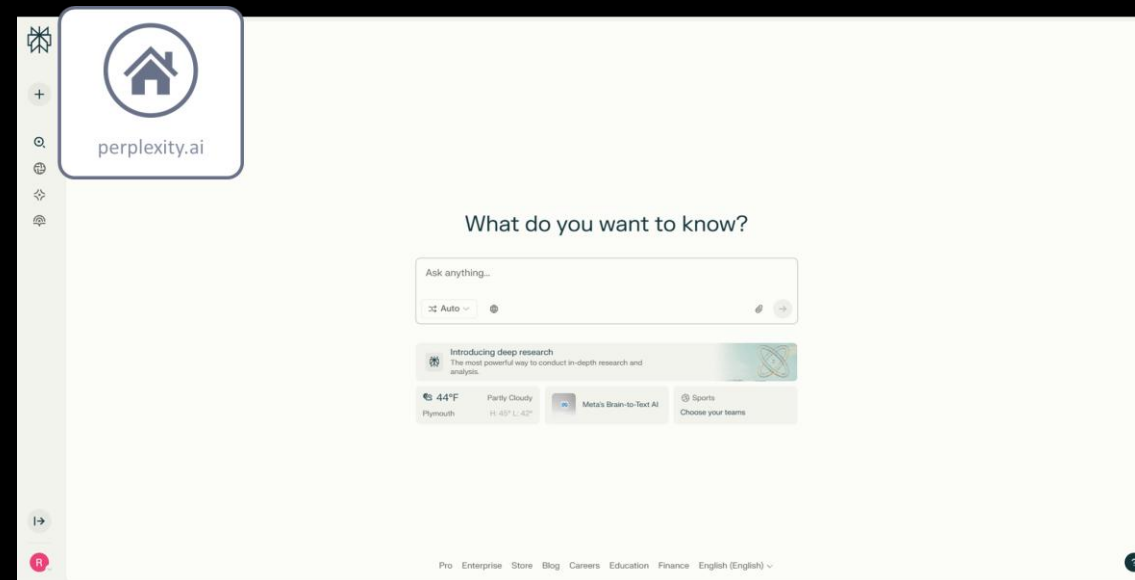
perplexity.ai

What do you want to know?

Ask anything...

Auto

Introducing deep research
The most powerful way to conduct in-depth research and analysis.

44°F
Plymouth
Partly Cloudy
H: 45° L: 42°

Meta's Brain-to-Text AI

Sports
Choose your teams

R

Pro Enterprise Store Blog Careers Education Finance English (English)